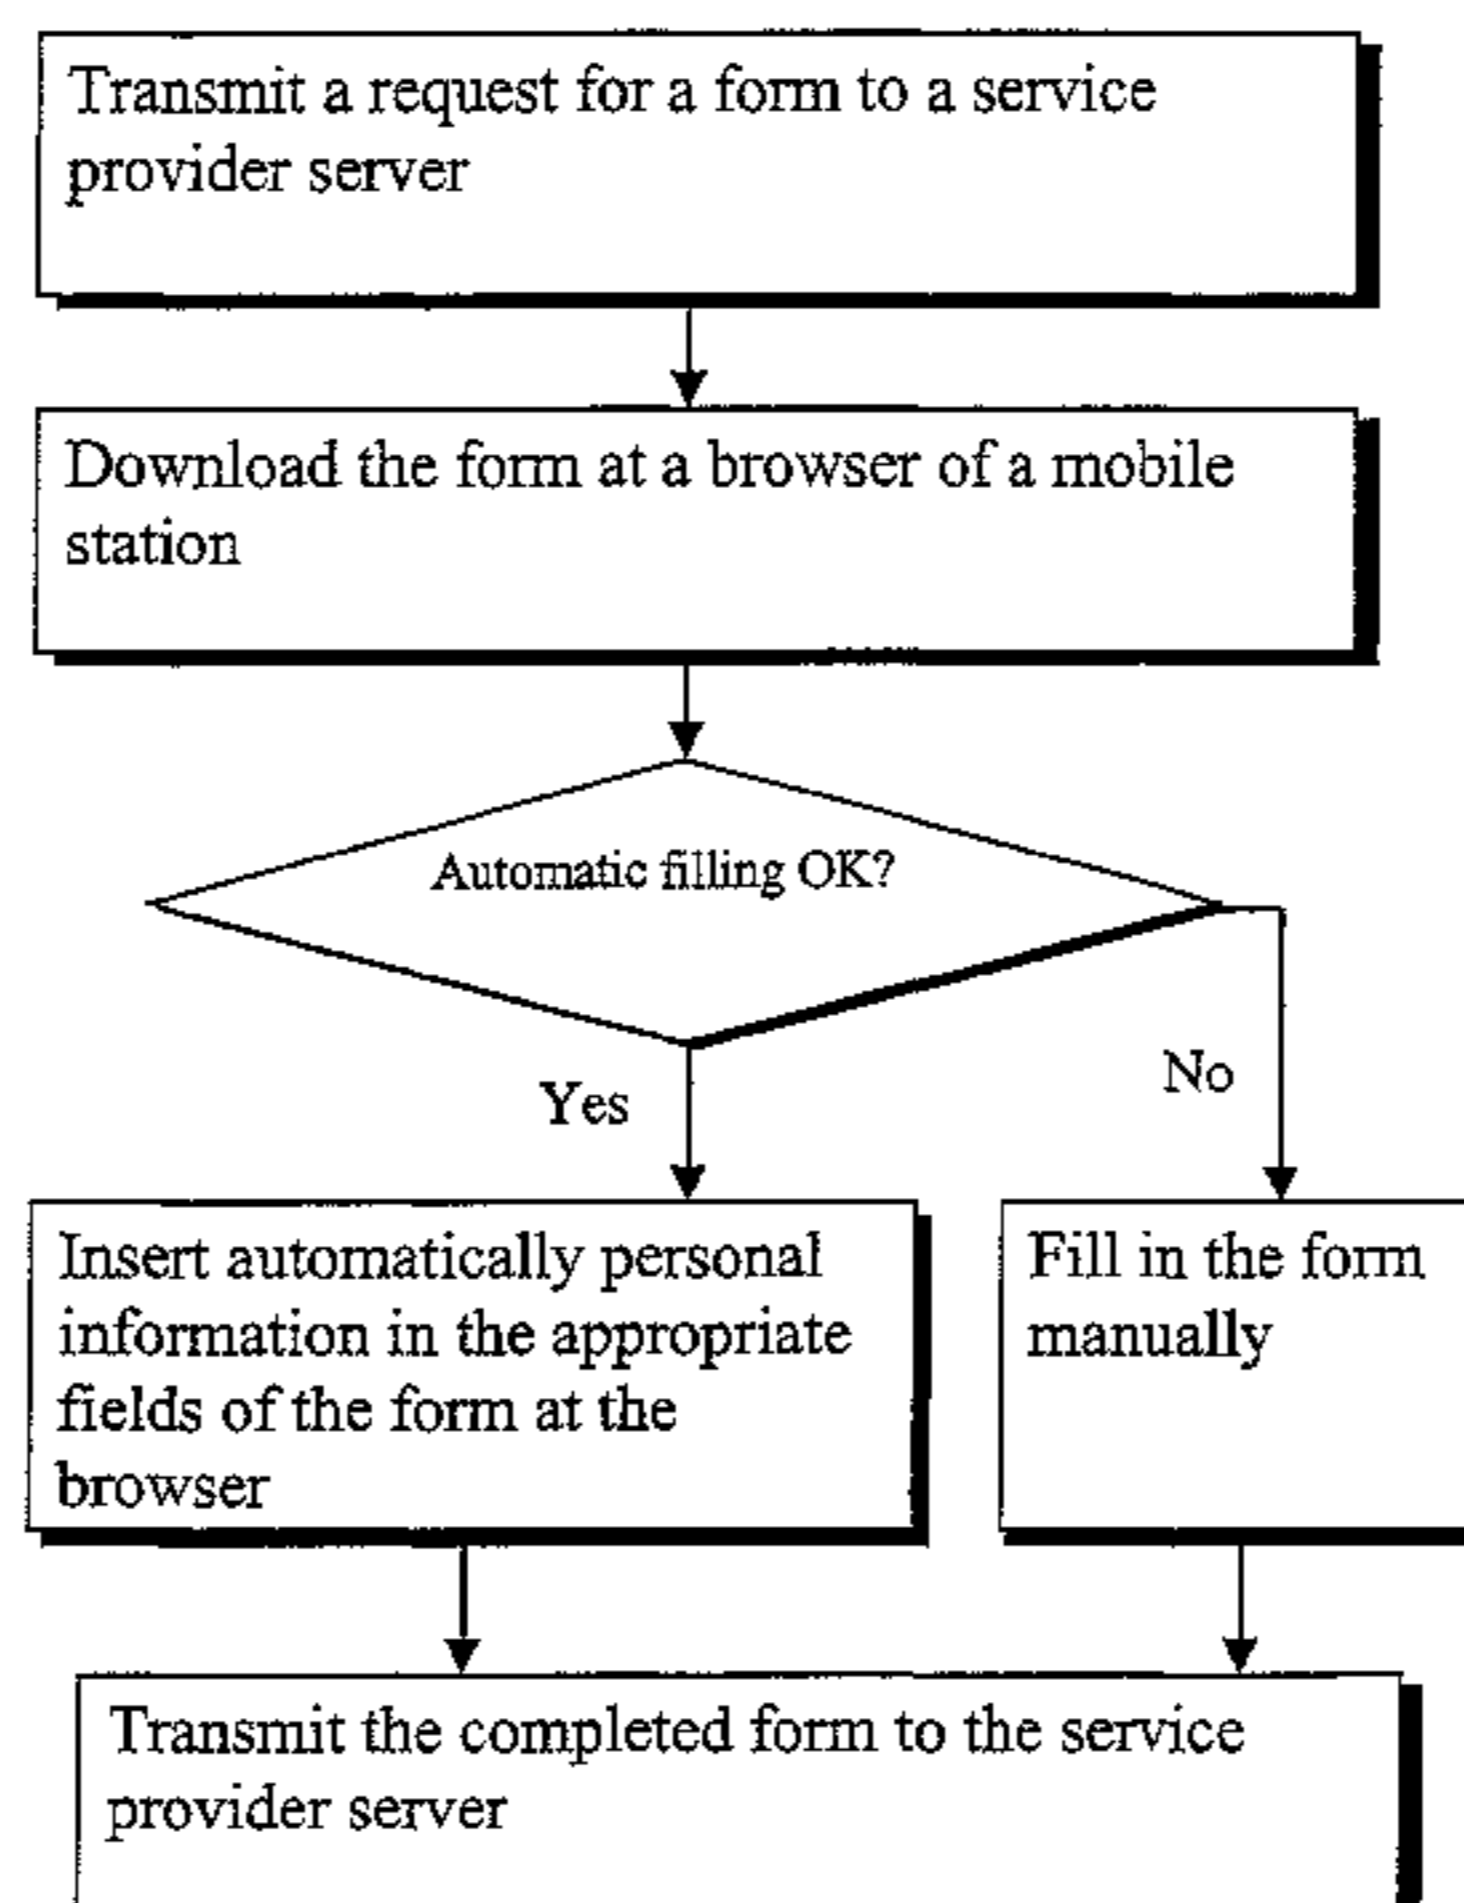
Transmit a request for a form to a service provider server

Download the form at a browser of a mobile station

Automatic filling OK?

Yes

No

Insert automatically personal information in the appropriate fields of the form at the browser

Fill in the form manually

Transmit the completed form to the service provider server